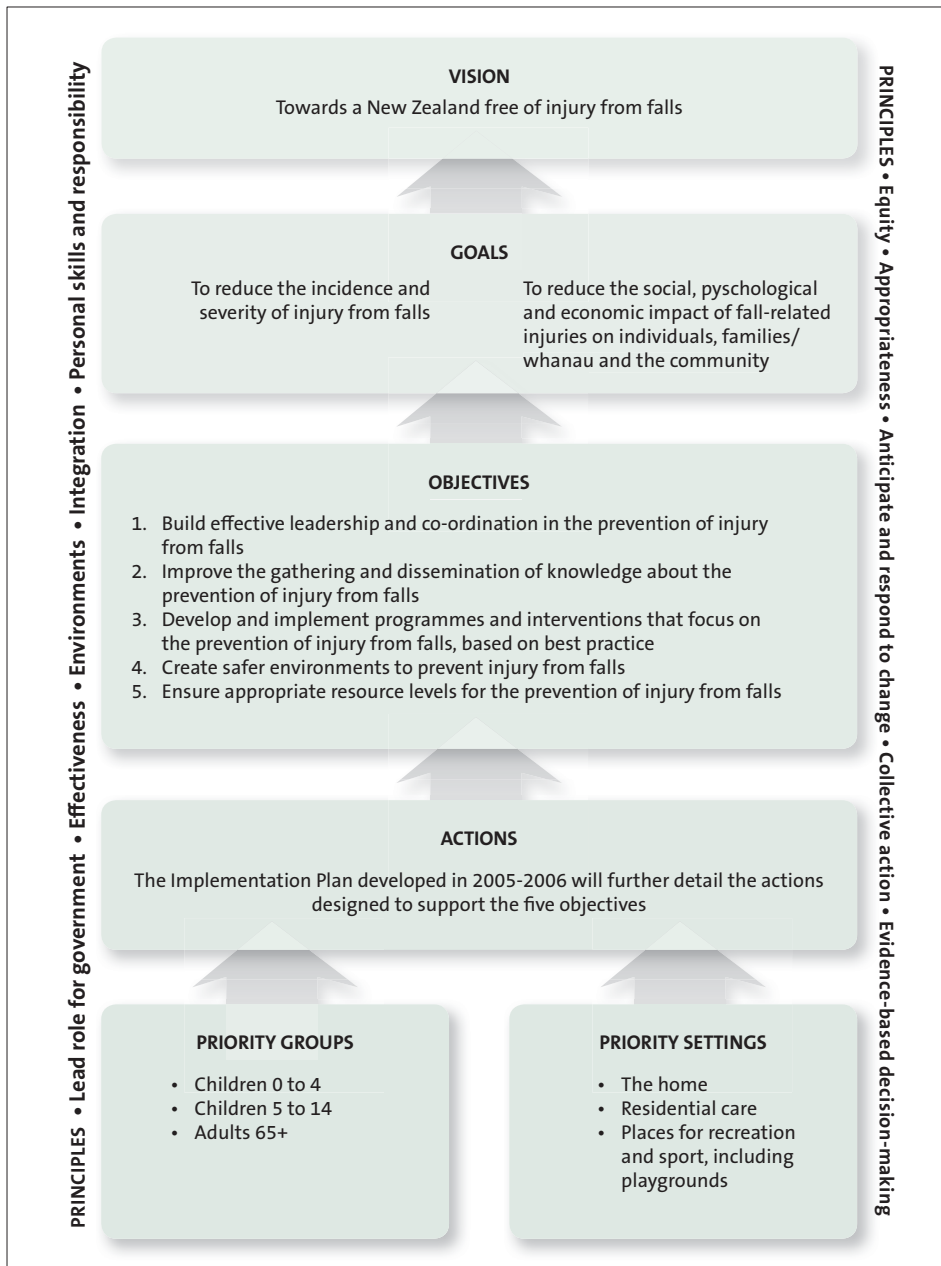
PRINCIPLES • Lead role for government • Effectiveness • Environments • Integration • Personal skills and responsibility

VISION
Towards a New Zealand free of injury from falls

GOALS
To reduce the incidence and severity of injury from falls

To reduce the social, pyschological and economic impact of fall-related injuries on individuals, families/whanau and the community

OBJECTIVES
1. Build effective leadership and co-ordination in the prevention of injury from falls
2. Improve the gathering and dissemination of knowledge about the prevention of injury from falls
3. Develop and implement programmes and interventions that focus on the prevention of injury from falls, based on best practice
4. Create safer environments to prevent injury from falls
5. Ensure appropriate resource levels for the prevention of injury from falls

ACTIONS
The Implementation Plan developed in 2005-2006 will further detail the actions designed to support the five objectives

PRIORITY GROUPS
• Children 0 to 4
• Children 5 to 14
• Adults 65+

PRIORITY SETTINGS
• The home
• Residential care
• Places for recreation and sport, including playgrounds

PRINCIPLES • Equity • Appropriateness • Anticipate and respond to change • Collective action • Evidence-based decision-making